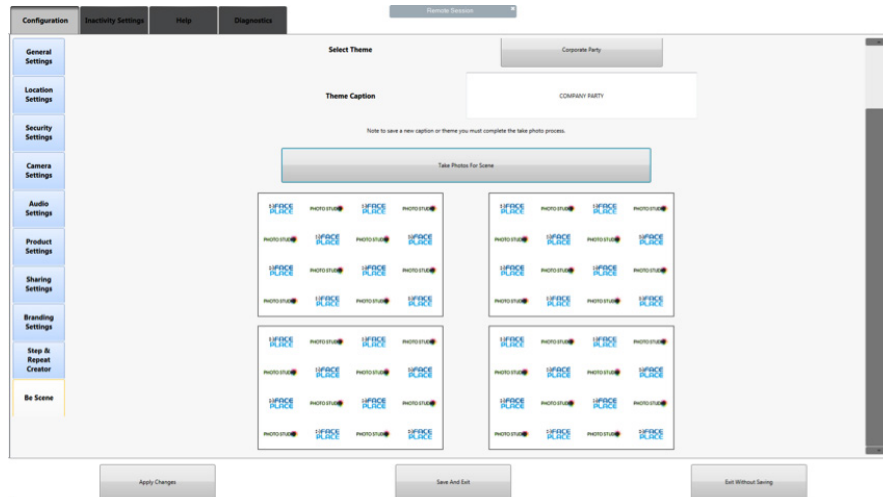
Configuration
Inactivity Settings
Help
Diagnostics

Remote Session

General Settings
Location Settings
Security Settings
Camera Settings
Audio Settings
Product Settings
Sharing Settings
Branding Settings
Step & Repeat Creator
Be Scene

Select Theme
Corporate Party

Theme Caption
COMPANY PARTY

Note to save a new caption or theme you must complete the take photo process.

Take Photos For Scene

Apply Changes
Save And Exit
Exit Without Saving